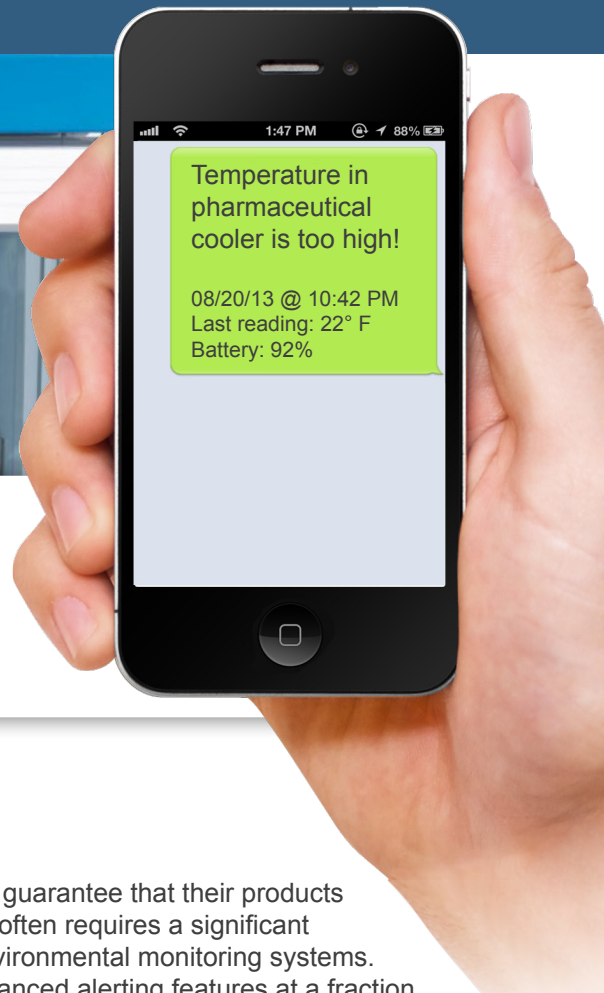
1:47 PM 88%

Temperature in pharmaceutical cooler is too high!

08/20/13 @ 10:42 PM
Last reading: 22° F
Battery: 92%

guarantee that their products often requires a significant vironmental monitoring systems. anced alerting features at a fraction